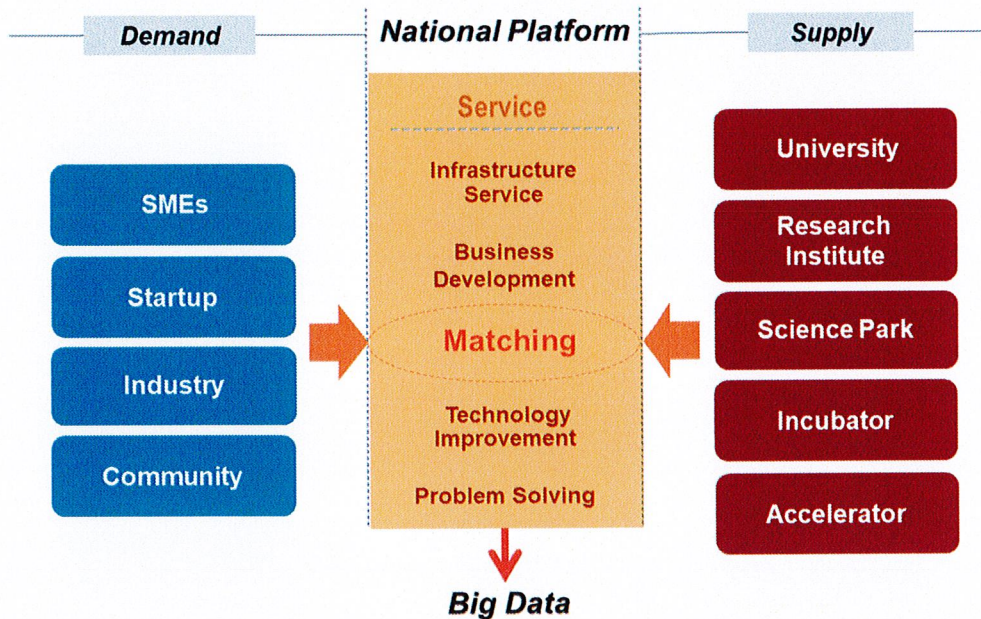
Demand

National Platform

Supply

SMEs

Startup

Industry

Community

Service

Infrastructure Service

Business Development

Matching

Technology Improvement

Problem Solving

University

Research Institute

Science Park

Incubator

Accelerator

Big Data